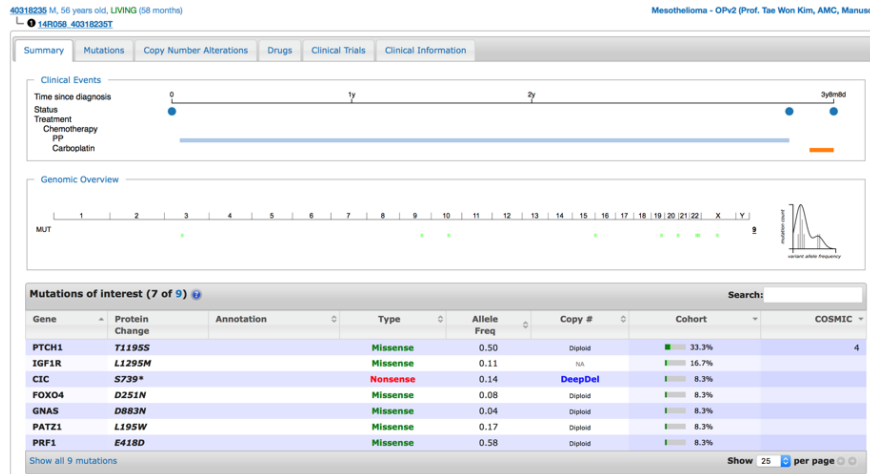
40318235 M, 56 years old, LIVING (58 months)
14R058_40318235T

Mesothelioma - OPv2 (Prof. Tae Won Kim, AMC, Manus

Summary | Mutations | Copy Number Alterations | Drugs | Clinical Trials | Clinical Information

Clinical Events

Time since diagnosis 0 1y 2y 3y8m8d
Status
Treatment
Chemotherapy
PP
Carboplatin

Genomic Overview

1 2 3 4 5 6 7 8 9 10 11 12 13 14 15 16 17 18 19 20 21 22 X Y
MUT 9
mutation count
variant allele frequency

Mutations of interest (7 of 9)

Search:

| Gene | Protein Change | Annotation | Type | Allele Freq | Copy # | Cohort | COSMIC |
|---|---|---|---|---|---|---|---|
| PTCH1 | T1195S | | Missense | 0.50 | Diploid | 33.3% | 4 |
| IGF1R | L1295M | | Missense | 0.11 | NA | 16.7% | |
| CIC | S739* | | Nonsense | 0.14 | DeepDel | 8.3% | |
| FOXO4 | D251N | | Missense | 0.08 | Diploid | 8.3% | |
| GNAS | D883N | | Missense | 0.04 | Diploid | 8.3% | |
| PATZ1 | L195W | | Missense | 0.17 | Diploid | 8.3% | |
| PRF1 | E418D | | Missense | 0.58 | Diploid | 8.3% | |

Show all 9 mutations
Show 25 per page